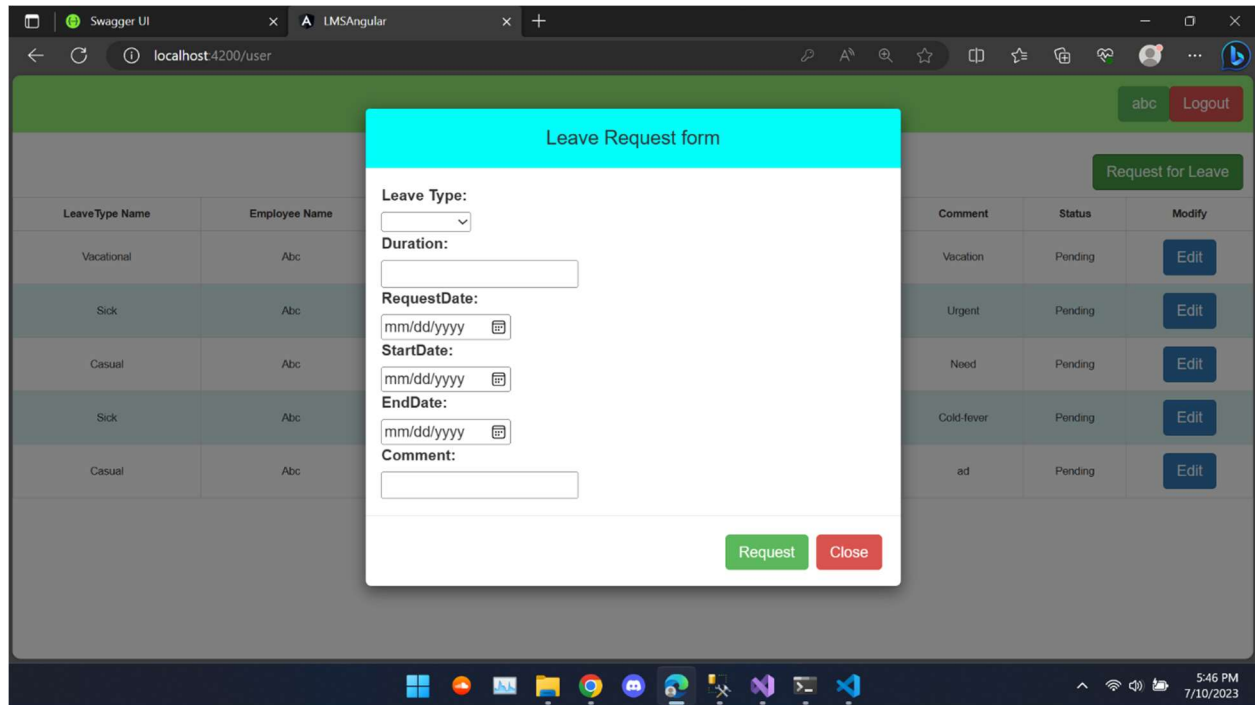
Swagger UI
LMSAngular
localhost:4200/user

abc Logout

Request for Leave

| LeaveType Name | Employee Name | Comment | Status | Modify |
|---|---|---|---|---|
| Vacational | Abc | Vacation | Pending | Edit |
| Sick | Abc | Urgent | Pending | Edit |
| Casual | Abc | Need | Pending | Edit |
| Sick | Abc | Cold-fever | Pending | Edit |
| Casual | Abc | ad | Pending | Edit |

Leave Request form

Leave Type:

Duration:

RequestDate:
mm/dd/yyyy

StartDate:
mm/dd/yyyy

EndDate:
mm/dd/yyyy

Comment:

Request Close

5:46 PM
7/10/2023